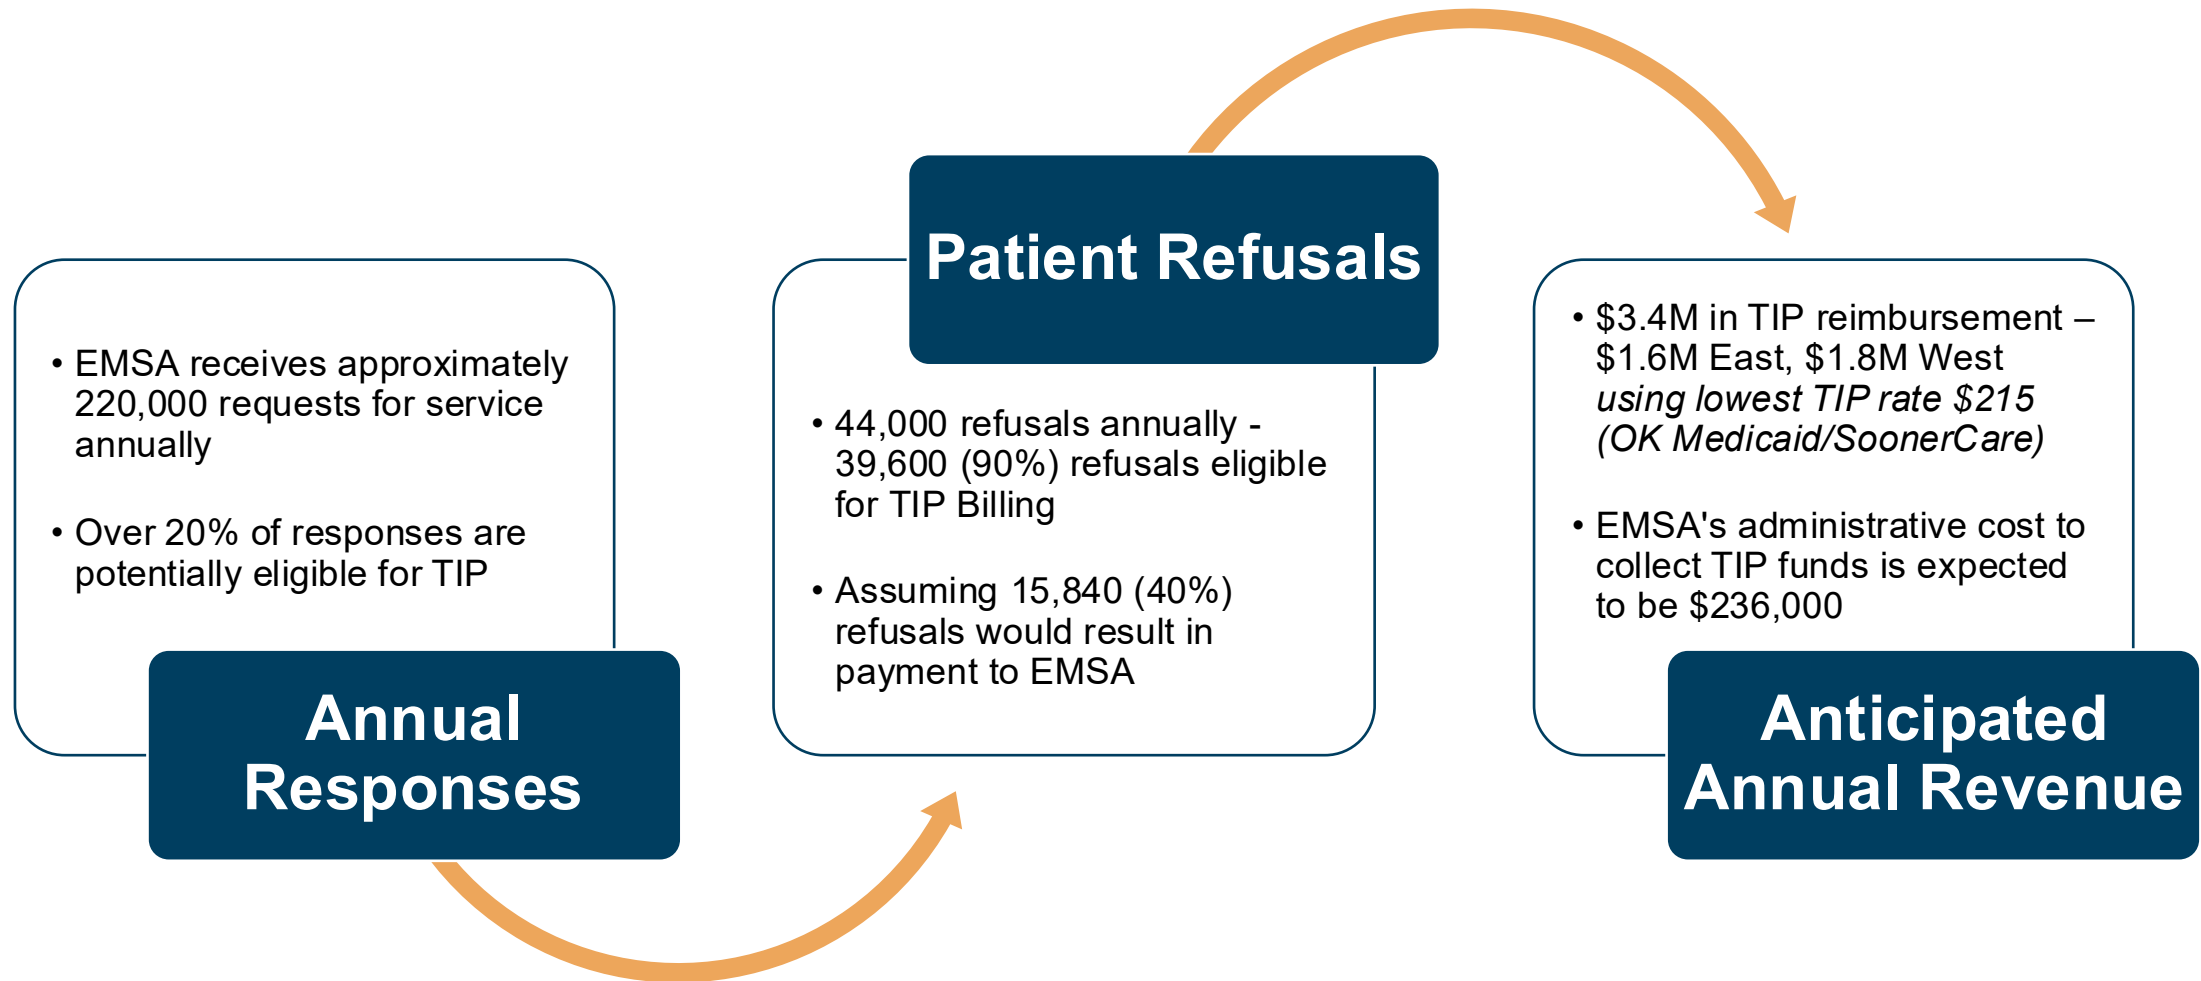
• EMSA receives approximately 220,000 requests for service annually

• Over 20% of responses are potentially eligible for TIP

Annual Responses

Patient Refusals

• 44,000 refusals annually - 39,600 (90%) refusals eligible for TIP Billing

• Assuming 15,840 (40%) refusals would result in payment to EMSA

• \$3.4M in TIP reimbursement – \$1.6M East, \$1.8M West *using lowest TIP rate \$215 (OK Medicaid/SoonerCare)*

• EMSA's administrative cost to collect TIP funds is expected to be \$236,000

Anticipated Annual Revenue